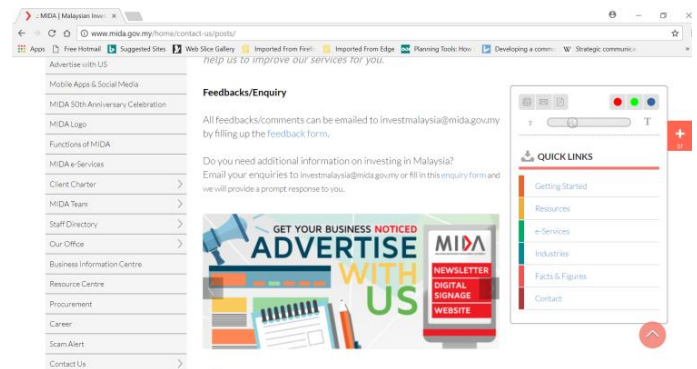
:: MIDA | Malaysian Inves ×

www.mida.gov.my/home/contact-us/posts/

Apps Free Hotmail Suggested Sites Web Slice Gallery Imported From Firefo Imported From Edge Planning Tools: How Developing a commo Strategic communica

Advertise with US
Mobile Apps & Social Media
MIDA 50th Anniversary Celebration
MIDA Logo
Functions of MIDA
MIDA e-Services
Client Charter
MIDA Team
Staff Directory
Our Office
Business Information Centre
Resource Centre
Procurement
Career
Scam Alert
Contact Us

help us to improve our services for you.

Feedbacks/Enquiry

All feedbacks/comments can be emailed to investmalaysia@mida.gov.my by filling up the feedback form.

Do you need additional information on investing in Malaysia?
Email your enquiries to investmalaysia@mida.gov.my or fill in this enquiry form and we will provide a prompt response to you.

GET YOUR BUSINESS NOTICED
ADVERTISE WITH US
MIDA
NEWSLETTER
DIGITAL SIGNAGE
WEBSITE

T T

QUICK LINKS
Getting Started
Resources
e-Services
Industries
Facts & Figures
Contact